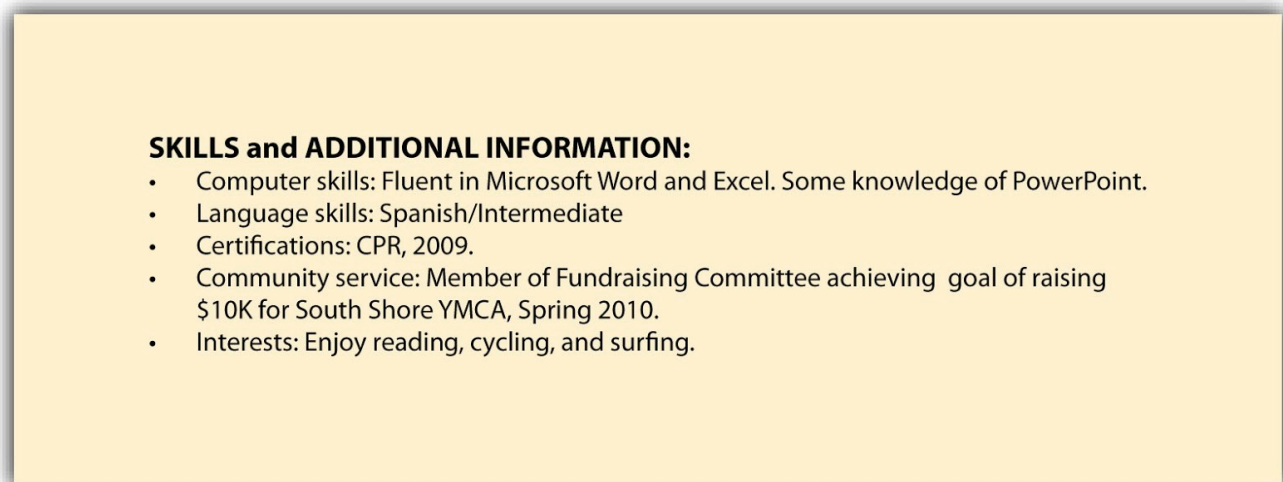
**SKILLS and ADDITIONAL INFORMATION:**

- Computer skills: Fluent in Microsoft Word and Excel. Some knowledge of PowerPoint.
- Language skills: Spanish/Intermediate
- Certifications: CPR, 2009.
- Community service: Member of Fundraising Committee achieving goal of raising \$10K for South Shore YMCA, Spring 2010.
- Interests: Enjoy reading, cycling, and surfing.